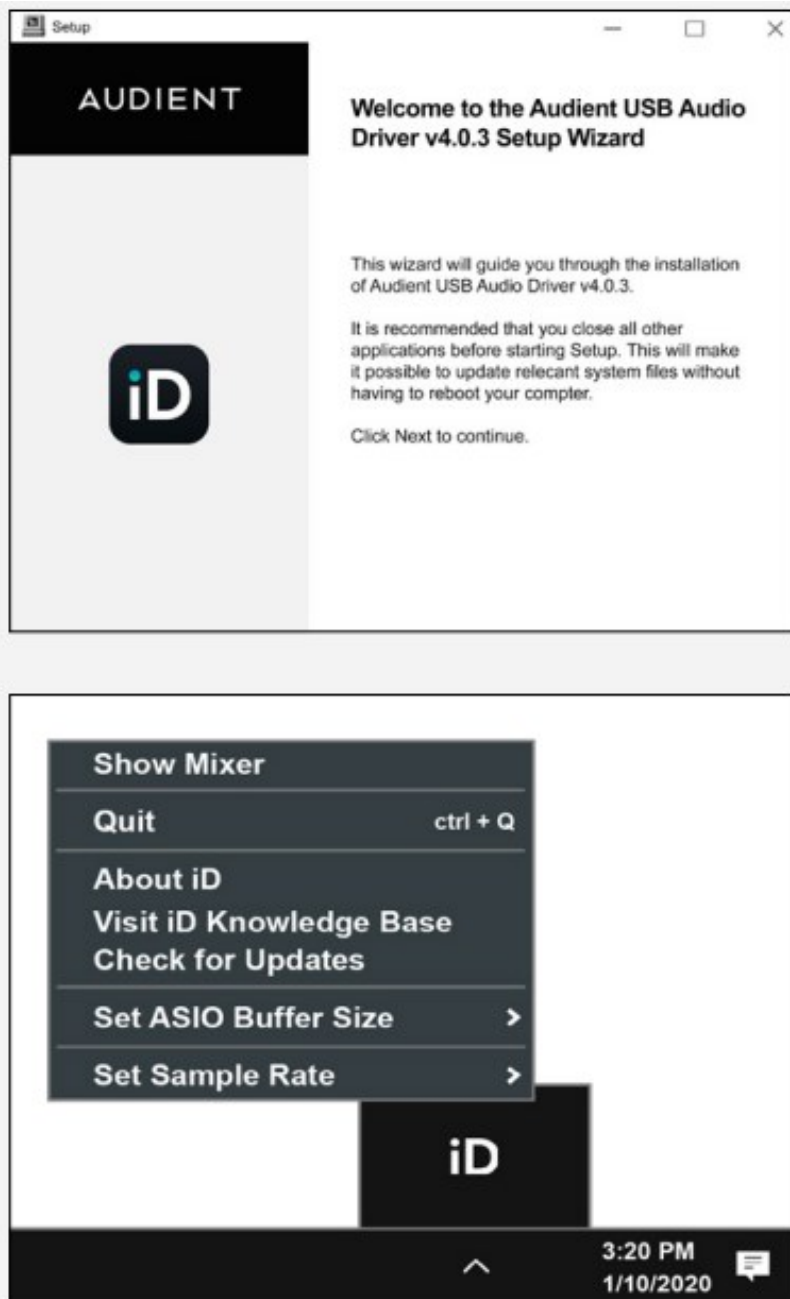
Setup

AUDIENT

Welcome to the Audient USB Audio Driver v4.0.3 Setup Wizard

This wizard will guide you through the installation of Audient USB Audio Driver v4.0.3.

It is recommended that you close all other applications before starting Setup. This will make it possible to update relecant system files without having to reboot your compter.

Click Next to continue.

iD

Show Mixer
Quit ctrl + Q
About iD
Visit iD Knowledge Base
Check for Updates
Set ASIO Buffer Size >
Set Sample Rate >

iD

3:20 PM
1/10/2020